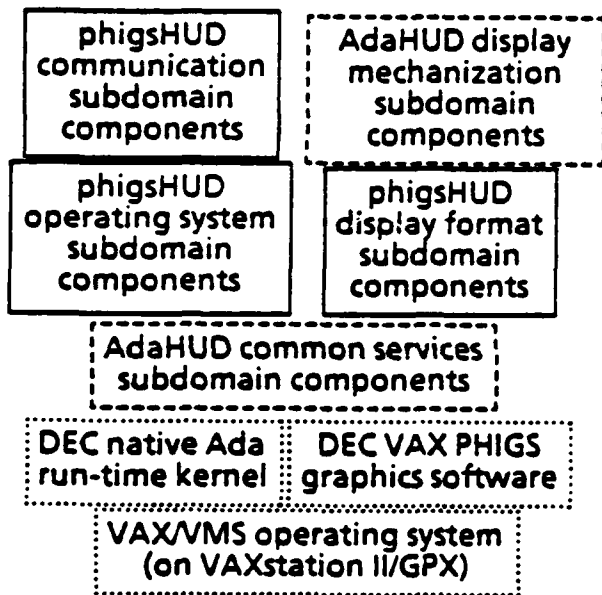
phigsHUD communication subdomain components

AdaHUD display mechanization subdomain components

phigsHUD operating system subdomain components

phigsHUD display format subdomain components

AdaHUD common services subdomain components

DEC native Ada run-time kernel

DEC VAX PHIGS graphics software

VAX/VMS operating system (on VAXstation II/GPX)